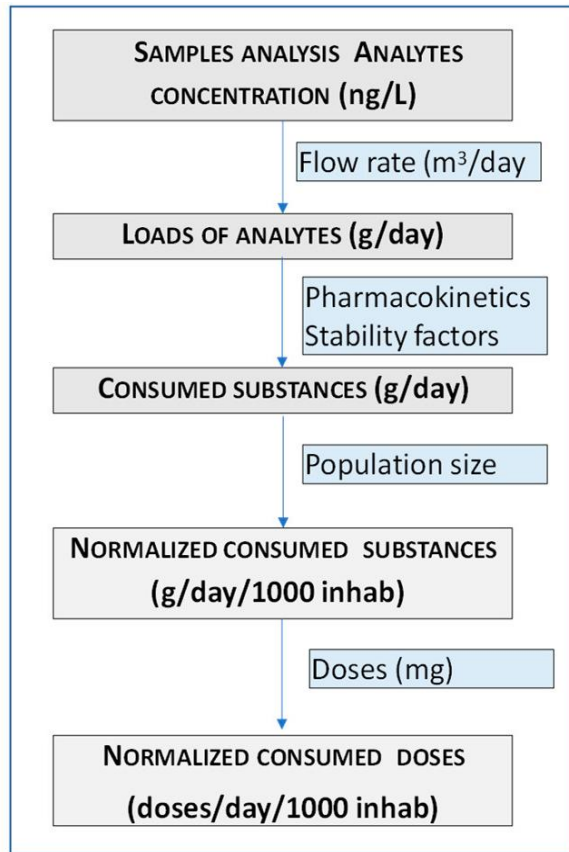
SAMPLES ANALYSIS ANALYTES CONCENTRATION (ng/L)

Flow rate (m$^3$/day

LOADS OF ANALYTES (g/day)

Pharmacokinetics
Stability factors

CONSUMED SUBSTANCES (g/day)

Population size

NORMALIZED CONSUMED SUBSTANCES (g/day/1000 inhab)

Doses (mg)

NORMALIZED CONSUMED DOSES (doses/day/1000 inhab)